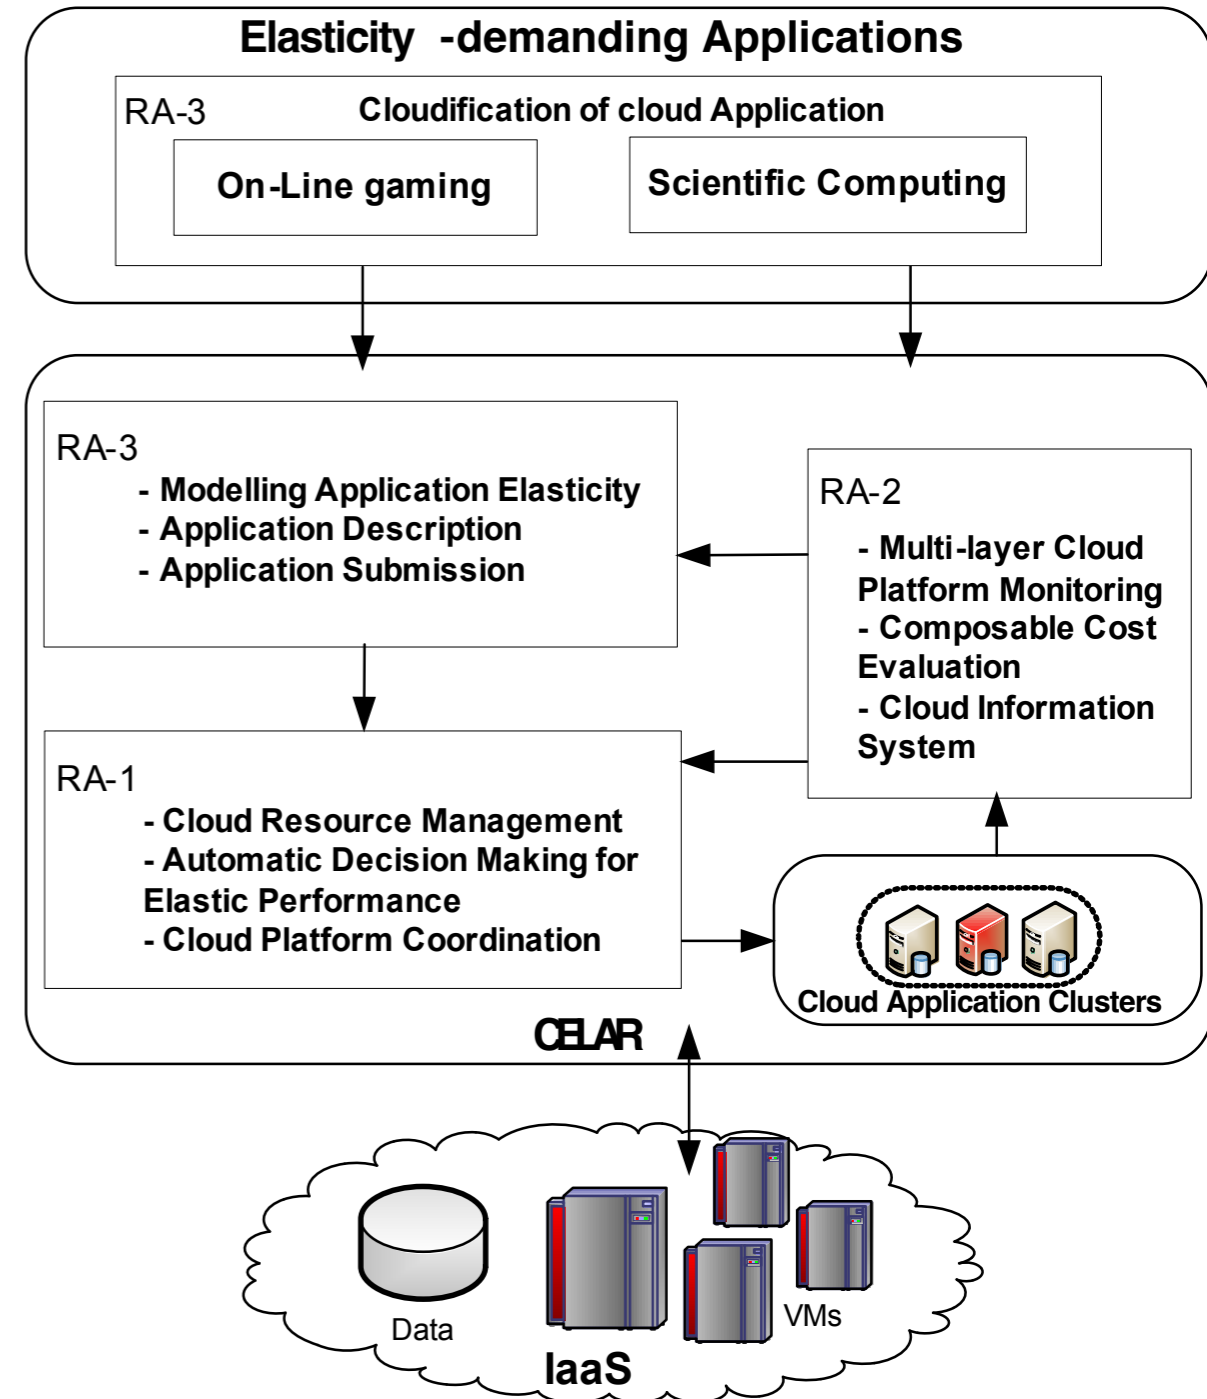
Elasticity -demanding Applications

RA-3

Cloudification of cloud Application

On-Line gaming

Scientific Computing

RA-3
- Modelling Application Elasticity
- Application Description
- Application Submission

RA-2
- Multi-layer Cloud Platform Monitoring
- Composable Cost Evaluation
- Cloud Information System

RA-1
- Cloud Resource Management
- Automatic Decision Making for Elastic Performance
- Cloud Platform Coordination

Cloud Application Clusters

CELAR

Data

VMs

IaaS